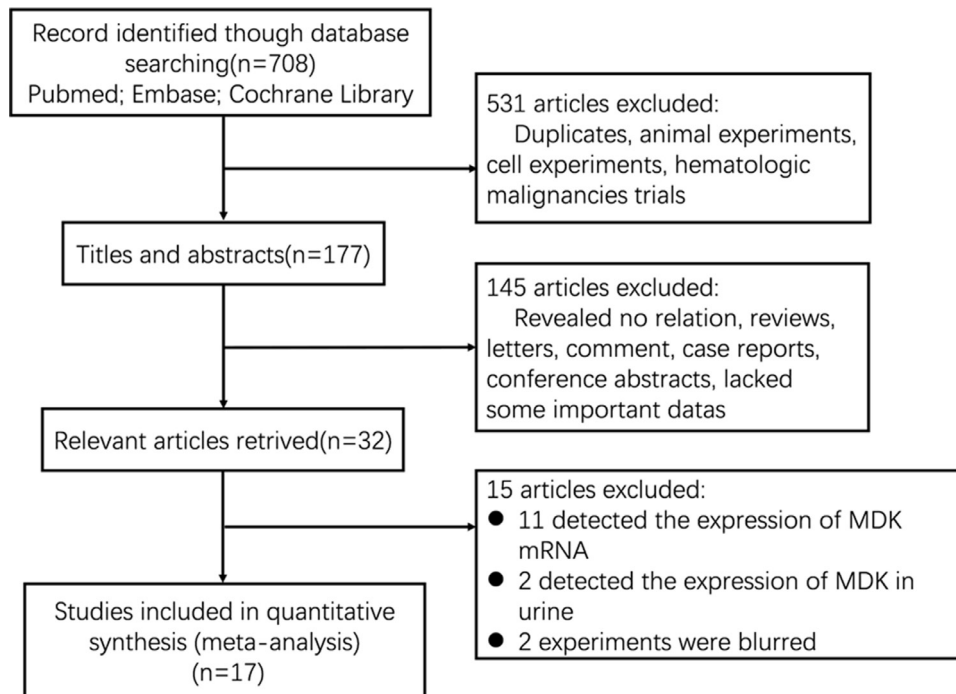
Record identified though database searching(n=708)
Pubmed; Embase; Cochrane Library

531 articles excluded:
Duplicates, animal experiments, cell experiments, hematologic malignancies trials

Titles and abstracts(n=177)

145 articles excluded:
Revealed no relation, reviews, letters, comment, case reports, conference abstracts, lacked some important datas

Relevant articles retrived(n=32)

15 articles excluded:
● 11 detected the expression of MDK mRNA
● 2 detected the expression of MDK in urine
● 2 experiments were blurred

Studies included in quantitative synthesis (meta-analysis)
(n=17)